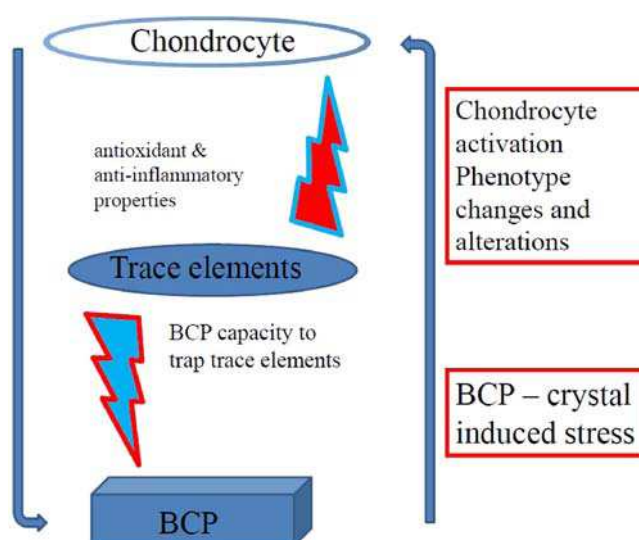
Chondrocyte

antioxidant & anti-inflammatory properties

Trace elements

BCP capacity to trap trace elements

BCP

Chondrocyte activation Phenotype changes and alterations

BCP – crystal induced stress